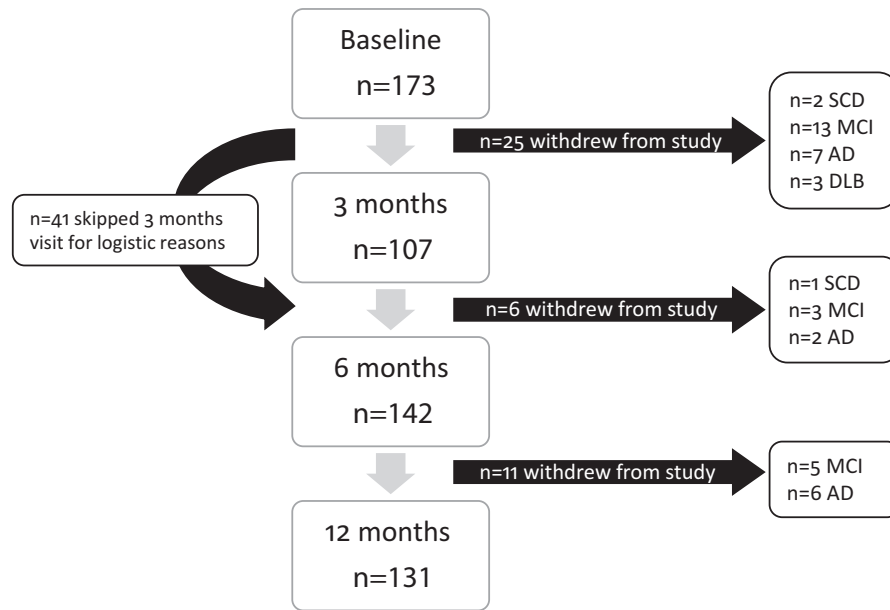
Baseline
n=173

n=25 withdrew from study

n=2 SCD
n=13 MCI
n=7 AD
n=3 DLB

n=41 skipped 3 months visit for logistic reasons

3 months
n=107

n=6 withdrew from study

n=1 SCD
n=3 MCI
n=2 AD

6 months
n=142

n=11 withdrew from study

n=5 MCI
n=6 AD

12 months
n=131